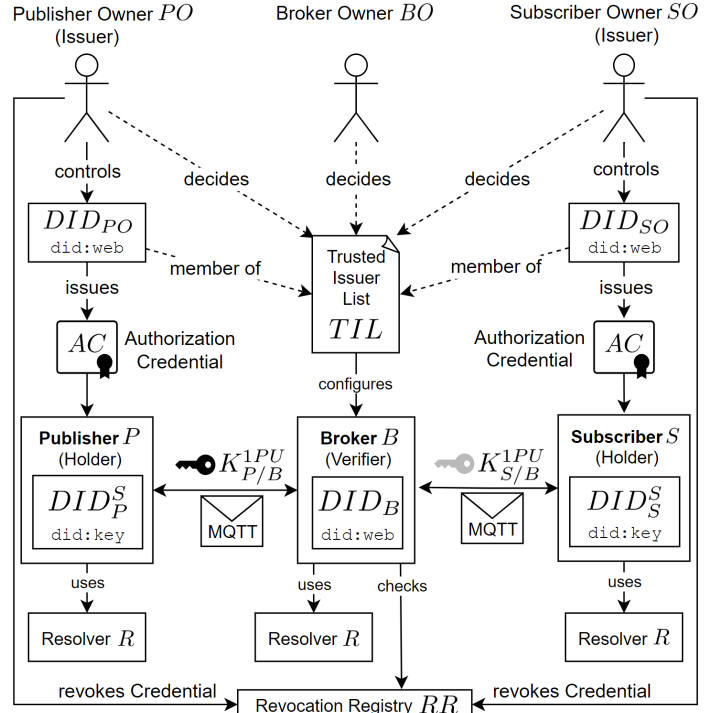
Publisher Owner $PO$
(Issuer)

Broker Owner $BO$

Subscriber Owner $SO$
(Issuer)

controls

decides

decides

decides

controls

$DID_{PO}$
did:web

member of

Trusted Issuer List
$TIL$

member of

$DID_{SO}$
did:web

issues

issues

$AC$

Authorization Credential

configures

Authorization Credential

$AC$

Publisher $P$
(Holder)

$DID_P^S$
did:key

$K_{P/B}^{1PU}$

MQTT

Broker $B$
(Verifier)

$DID_B$
did:web

$K_{S/B}^{1PU}$

MQTT

Subscriber $S$
(Holder)

$DID_S^S$
did:key

uses

uses

checks

uses

Resolver $R$

Resolver $R$

Resolver $R$

revokes Credential

Revocation Registry $RR$

revokes Credential